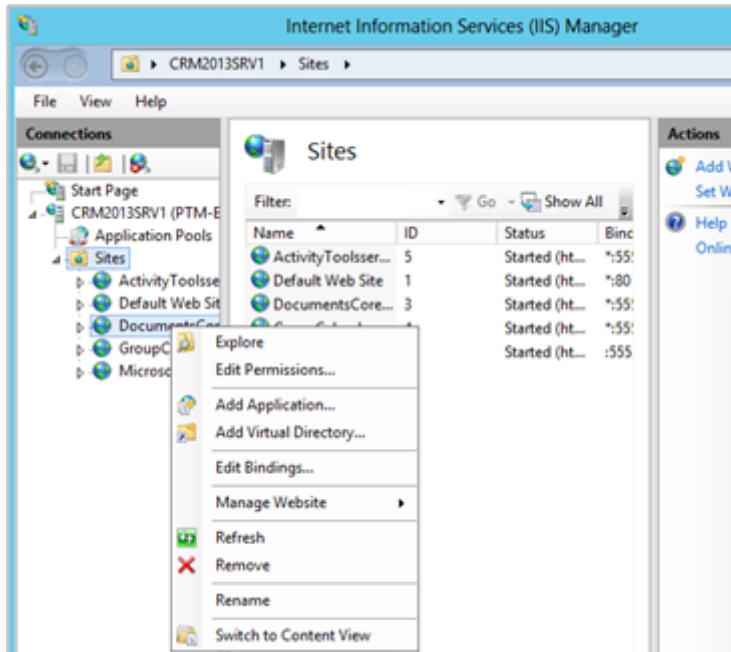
Internet Information Services (IIS) Manager

CRM2013SRV1 ▸ Sites ▸

File View Help

Connections

Start Page
CRM2013SRV1 (PTM-E
Application Pools
Sites
ActivityToolsse
Default Web Sit
DocumentsCor
GroupC
Microsc

Sites

Filter: Go Show All

| Name | ID | Status | Binc |
|---|---|---|---|
| ActivityToolsser... | 5 | Started (ht... | *:55! |
| Default Web Site | 1 | Started (ht... | *:80 |
| DocumentsCore... | 3 | Started (ht... | *:55! |
| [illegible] | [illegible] | Started (ht... | *:55! |
| | | Started (ht... | :555 |

Explore
Edit Permissions...
Add Application...
Add Virtual Directory...
Edit Bindings...
Manage Website
Refresh
Remove
Rename
Switch to Content View

Actions
Add W
Set W
Help
Onlin